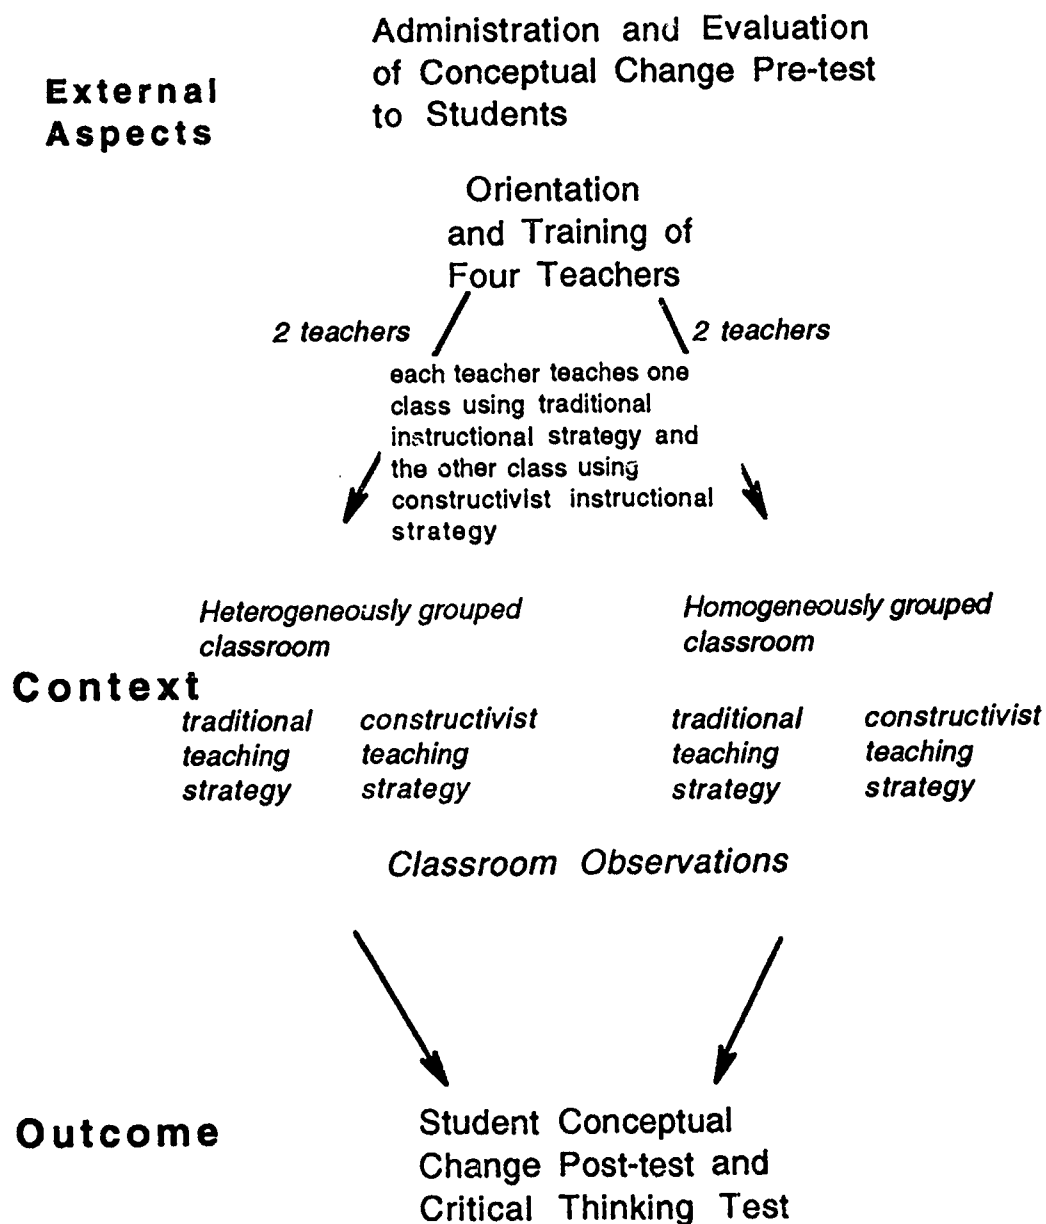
External Aspects

Administration and Evaluation of Conceptual Change Pre-test to Students

Orientation and Training of Four Teachers

2 teachers

2 teachers

each teacher teaches one class using traditional instructional strategy and the other class using constructivist instructional strategy

Heterogeneously grouped classroom

Homogeneously grouped classroom

Context

traditional teaching strategy

constructivist teaching strategy

traditional teaching strategy

constructivist teaching strategy

Classroom Observations

Outcome

Student Conceptual Change Post-test and Critical Thinking Test